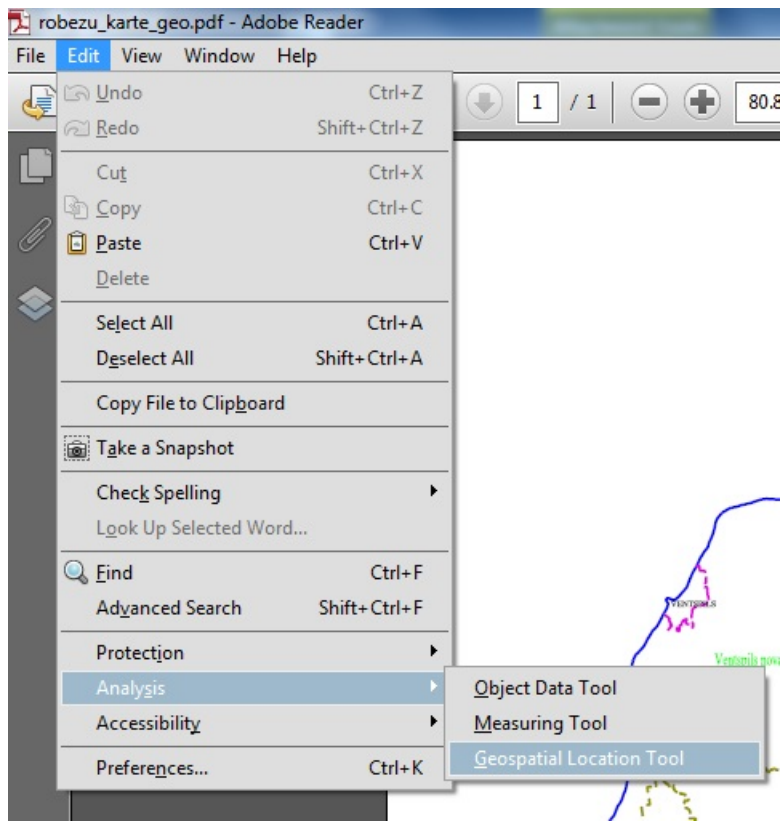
robezu_karte_geo.pdf - Adobe Reader

File Edit View Window Help

1 / 1 80.8

Undo Ctrl+Z
Redo Shift+Ctrl+Z
Cut Ctrl+X
Copy Ctrl+C
Paste Ctrl+V
Delete
Select All Ctrl+A
Deselect All Shift+Ctrl+A
Copy File to Clipboard
Take a Snapshot
Check Spelling
Look Up Selected Word...
Find Ctrl+F
Advanced Search Shift+Ctrl+F
Protection
Analysis
Accessibility
Preferences... Ctrl+K

Object Data Tool
Measuring Tool
Geospatial Location Tool

VENTSPILS
Ventspils nova